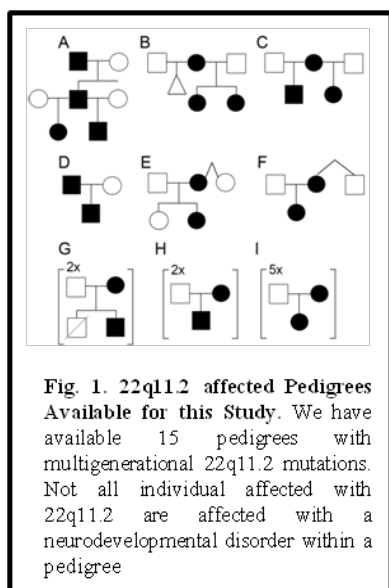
A B C

D E F

G 2x H 2x I 5x

**Fig. 1. 22q11.2 affected Pedigrees Available for this Study.** We have available 15 pedigrees with multigenerational 22q11.2 mutations. Not all individual affected with 22q11.2 are affected with a neurodevelopmental disorder within a pedigree